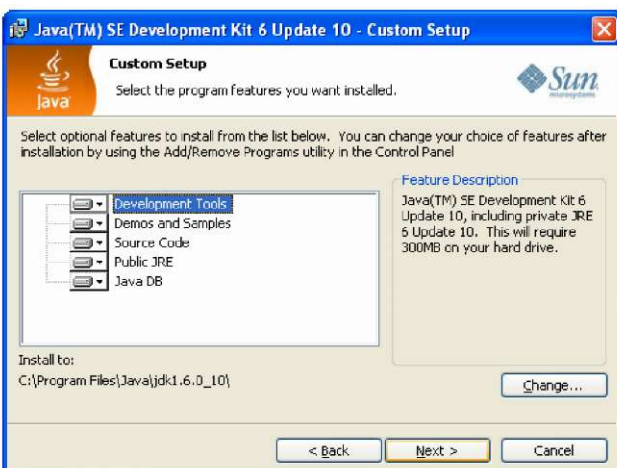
Java(TM) SE Development Kit 6 Update 10 - Custom Setup

Custom Setup

Select the program features you want installed.

Java

Sun
microsystems

Select optional features to install from the list below. You can change your choice of features after installation by using the Add/Remove Programs utility in the Control Panel

Development Tools
Demos and Samples
Source Code
Public JRE
Java DB

Feature Description

Java(TM) SE Development Kit 6 Update 10, including private JRE 6 Update 10. This will require 300MB on your hard drive.

Install to:
C:\Program Files\Java\jdk1.6.0_10\

Change...

< Back

Next >

Cancel